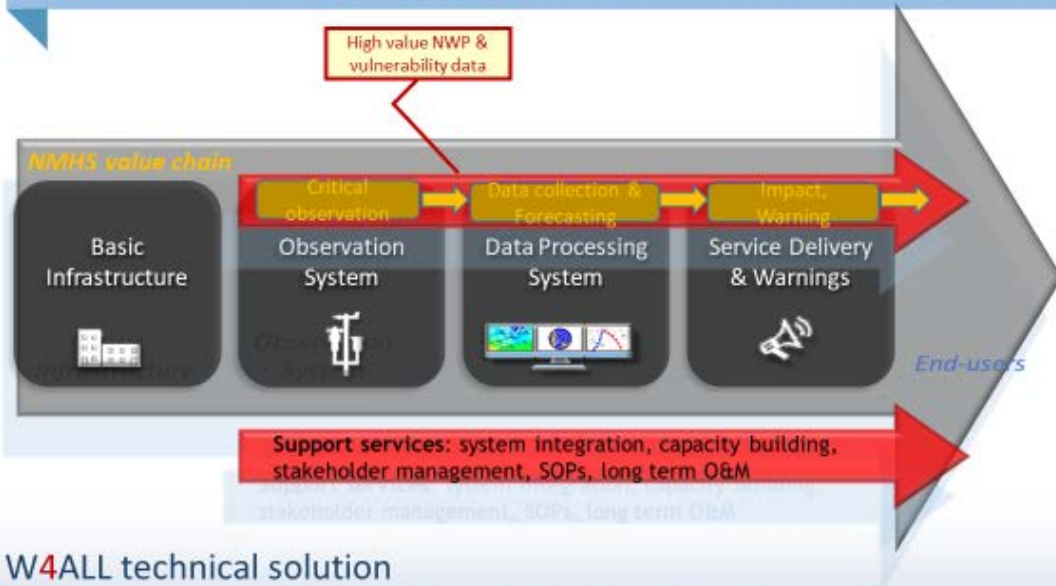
High value NWP & vulnerability data

NMHS value chain

Critical observation

Data collection & Forecasting

Impact, Warning

Basic Infrastructure

Observation System

Data Processing System

Service Delivery & Warnings

End-users

Support services: system integration, capacity building, stakeholder management, SOPs, long term O&M

W4ALL technical solution